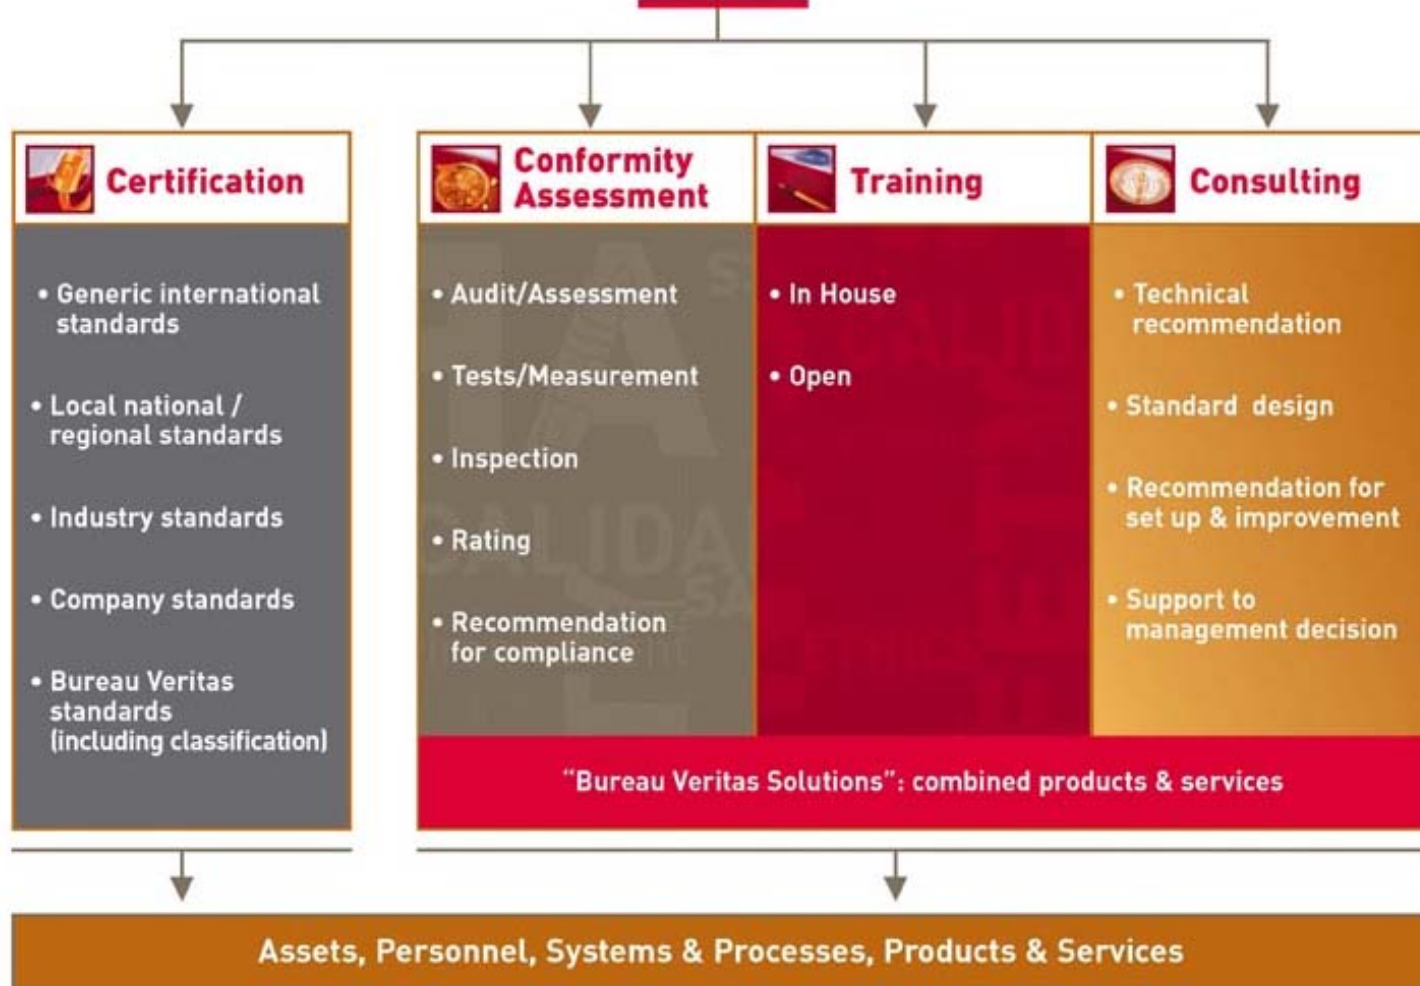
Certification

• Generic international standards

• Local national / regional standards

• Industry standards

• Company standards

• Bureau Veritas standards (including classification)

Conformity Assessment

• Audit/Assessment

• Tests/Measurement

• Inspection

• Rating

• Recommendation for compliance

Training

• In House

• Open

Consulting

• Technical recommendation

• Standard design

• Recommendation for set up & improvement

• Support to management decision

"Bureau Veritas Solutions": combined products & services

Assets, Personnel, Systems & Processes, Products & Services